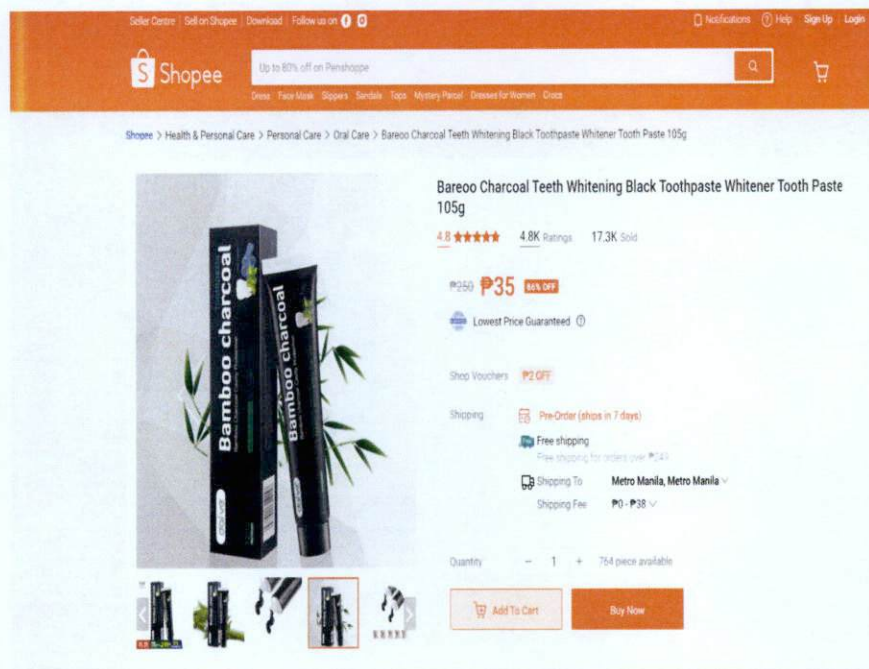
Seller Centre | Sell on Shopee | Download | Follow us on

Notifications Help Sign Up Login

Shopee

Up to 80% off on Penshoppe

Dress Face Mask Slippers Sandals Tops Mystery Parcel Dresses for Women Crocs

Shopee > Health & Personal Care > Personal Care > Oral Care > Bareoo Charcoal Teeth Whitening Black Toothpaste Whitener Tooth Paste 105g

Bamboo charcoal

Bamboo charcoal

Bareoo Charcoal Teeth Whitening Black Toothpaste Whitener Tooth Paste 105g

4.8 ★★★★★ 4.8K Ratings 17.3K Sold

₱250 ₱35 86% OFF

Lowest Price Guaranteed

Shop Vouchers ₱2 OFF

Shipping Pre-Order (ships in 7 days)

Free shipping

Free shipping for orders over ₱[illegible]

Shipping To Metro Manila, Metro Manila

Shipping Fee ₱0 - ₱38

Quantity − 1 + 764 piece available

Add To Cart Buy Now